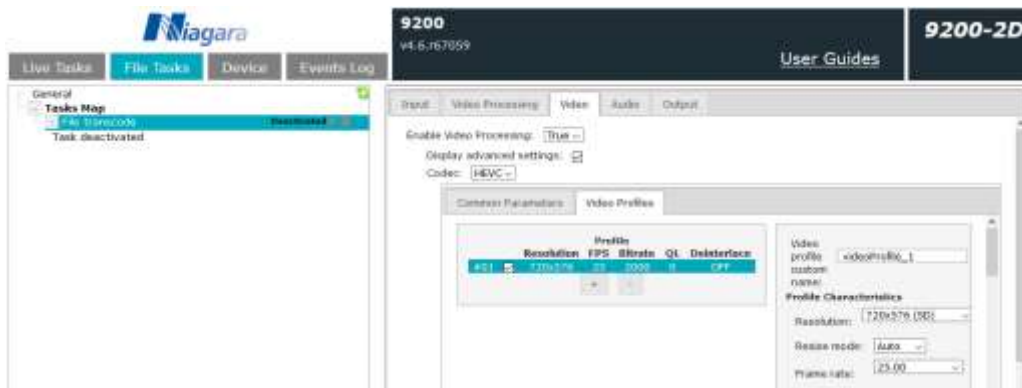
Niagara

Live Tasks | File Tasks | Device | Events Log

General
Tasks Map
File transcode Deactivated
Task deactivated

9200
v4.6.r67059

User Guides

9200-2D

Input | Video Processing | Video | Audio | Output

Enable Video Processing: True

Display advanced settings: ☑

Codec: HEVC

Common Parameters | Video Profiles

| | | Resolution | Profile FPS | Bitrate | QL | Deinterlace |
|---|---|---|---|---|---|---|
| #01 | ☑ | 720x576 | 25 | 2000 | 0 | OFF |

+ -

Video profile custom name: videoProfile_1

Profile Characteristics

Resolution: 720x576 (SD)

Resize mode: Auto

Frame rate: 25.00